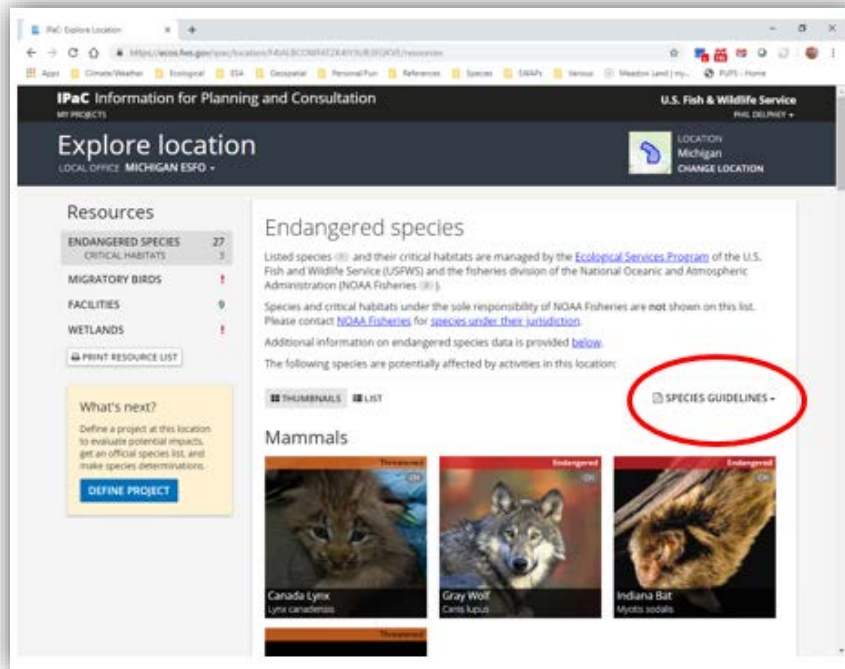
IPaC: Explore Location

https://ecos.fws.gov/ipac/location/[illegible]/resources

Apps Climate/Weather Ecological ESA Geospatial Personal/Fun References Species SWAPs Various Meadow Land | my... PUPS - Home

IPaC Information for Planning and Consultation
MY PROJECTS

U.S. Fish & Wildlife Service
PHIL DELPHEY ▾

Explore location
LOCAL OFFICE MICHIGAN ESFO ▾

LOCATION
Michigan
CHANGE LOCATION

Resources

ENDANGERED SPECIES 27
CRITICAL HABITATS 1
MIGRATORY BIRDS !
FACILITIES 9
WETLANDS !

PRINT RESOURCE LIST

What's next?
Define a project at this location to evaluate potential impacts, get an official species list, and make species determinations.

DEFINE PROJECT

Endangered species

Listed species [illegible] and their critical habitats are managed by the Ecological Services Program of the U.S. Fish and Wildlife Service (USFWS) and the fisheries division of the National Oceanic and Atmospheric Administration (NOAA Fisheries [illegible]).

Species and critical habitats under the sole responsibility of NOAA Fisheries are not shown on this list. Please contact NOAA Fisheries for species under their jurisdiction.

Additional information on endangered species data is provided below.

The following species are potentially affected by activities in this location:

THUMBNAILS LIST

SPECIES GUIDELINES ▾

Mammals

Threatened
CH
Canada Lynx
Lynx canadensis

Endangered
CH
Gray Wolf
Canis lupus

Endangered
CH
Indiana Bat
Myotis sodalis

Threatened